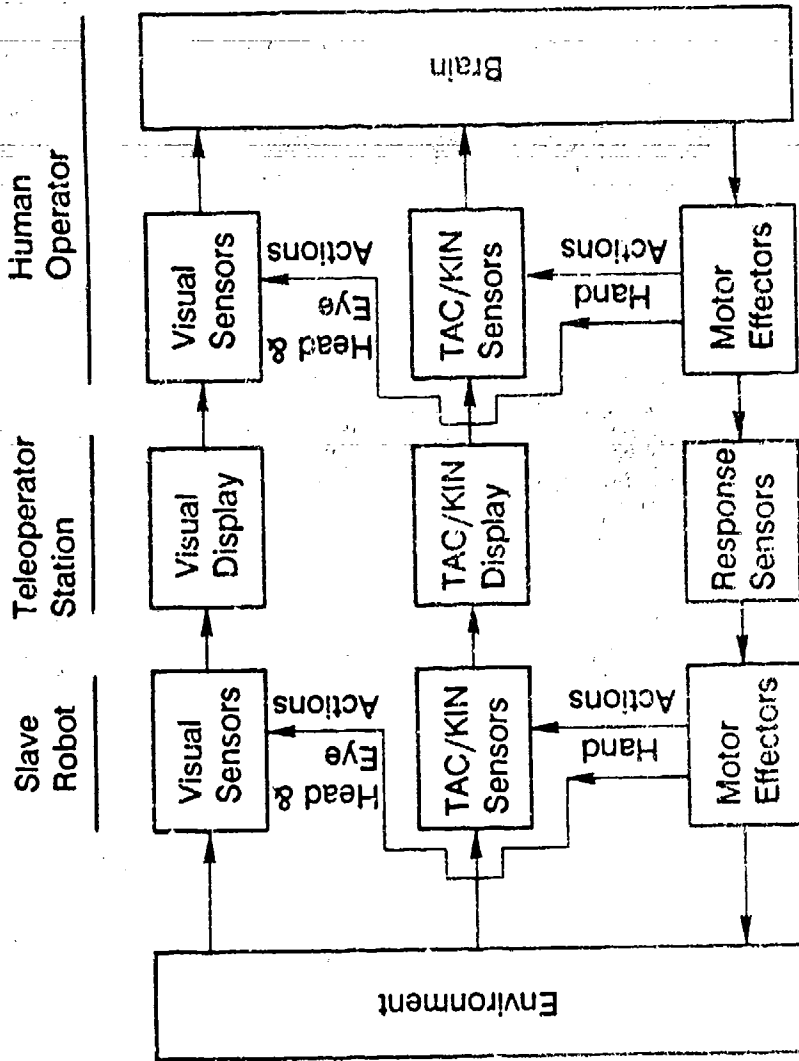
Slave Robot

Teleoperator Station

Human Operator

Visual Sensors

Visual Display

Visual Sensors

Brain

Head & Eye Actions

Head & Eye Actions

TAC/KIN Sensors

TAC/KIN Display

TAC/KIN Sensors

Hand Actions

Hand Actions

Motor Effectors

Response Sensors

Motor Effectors

Environment